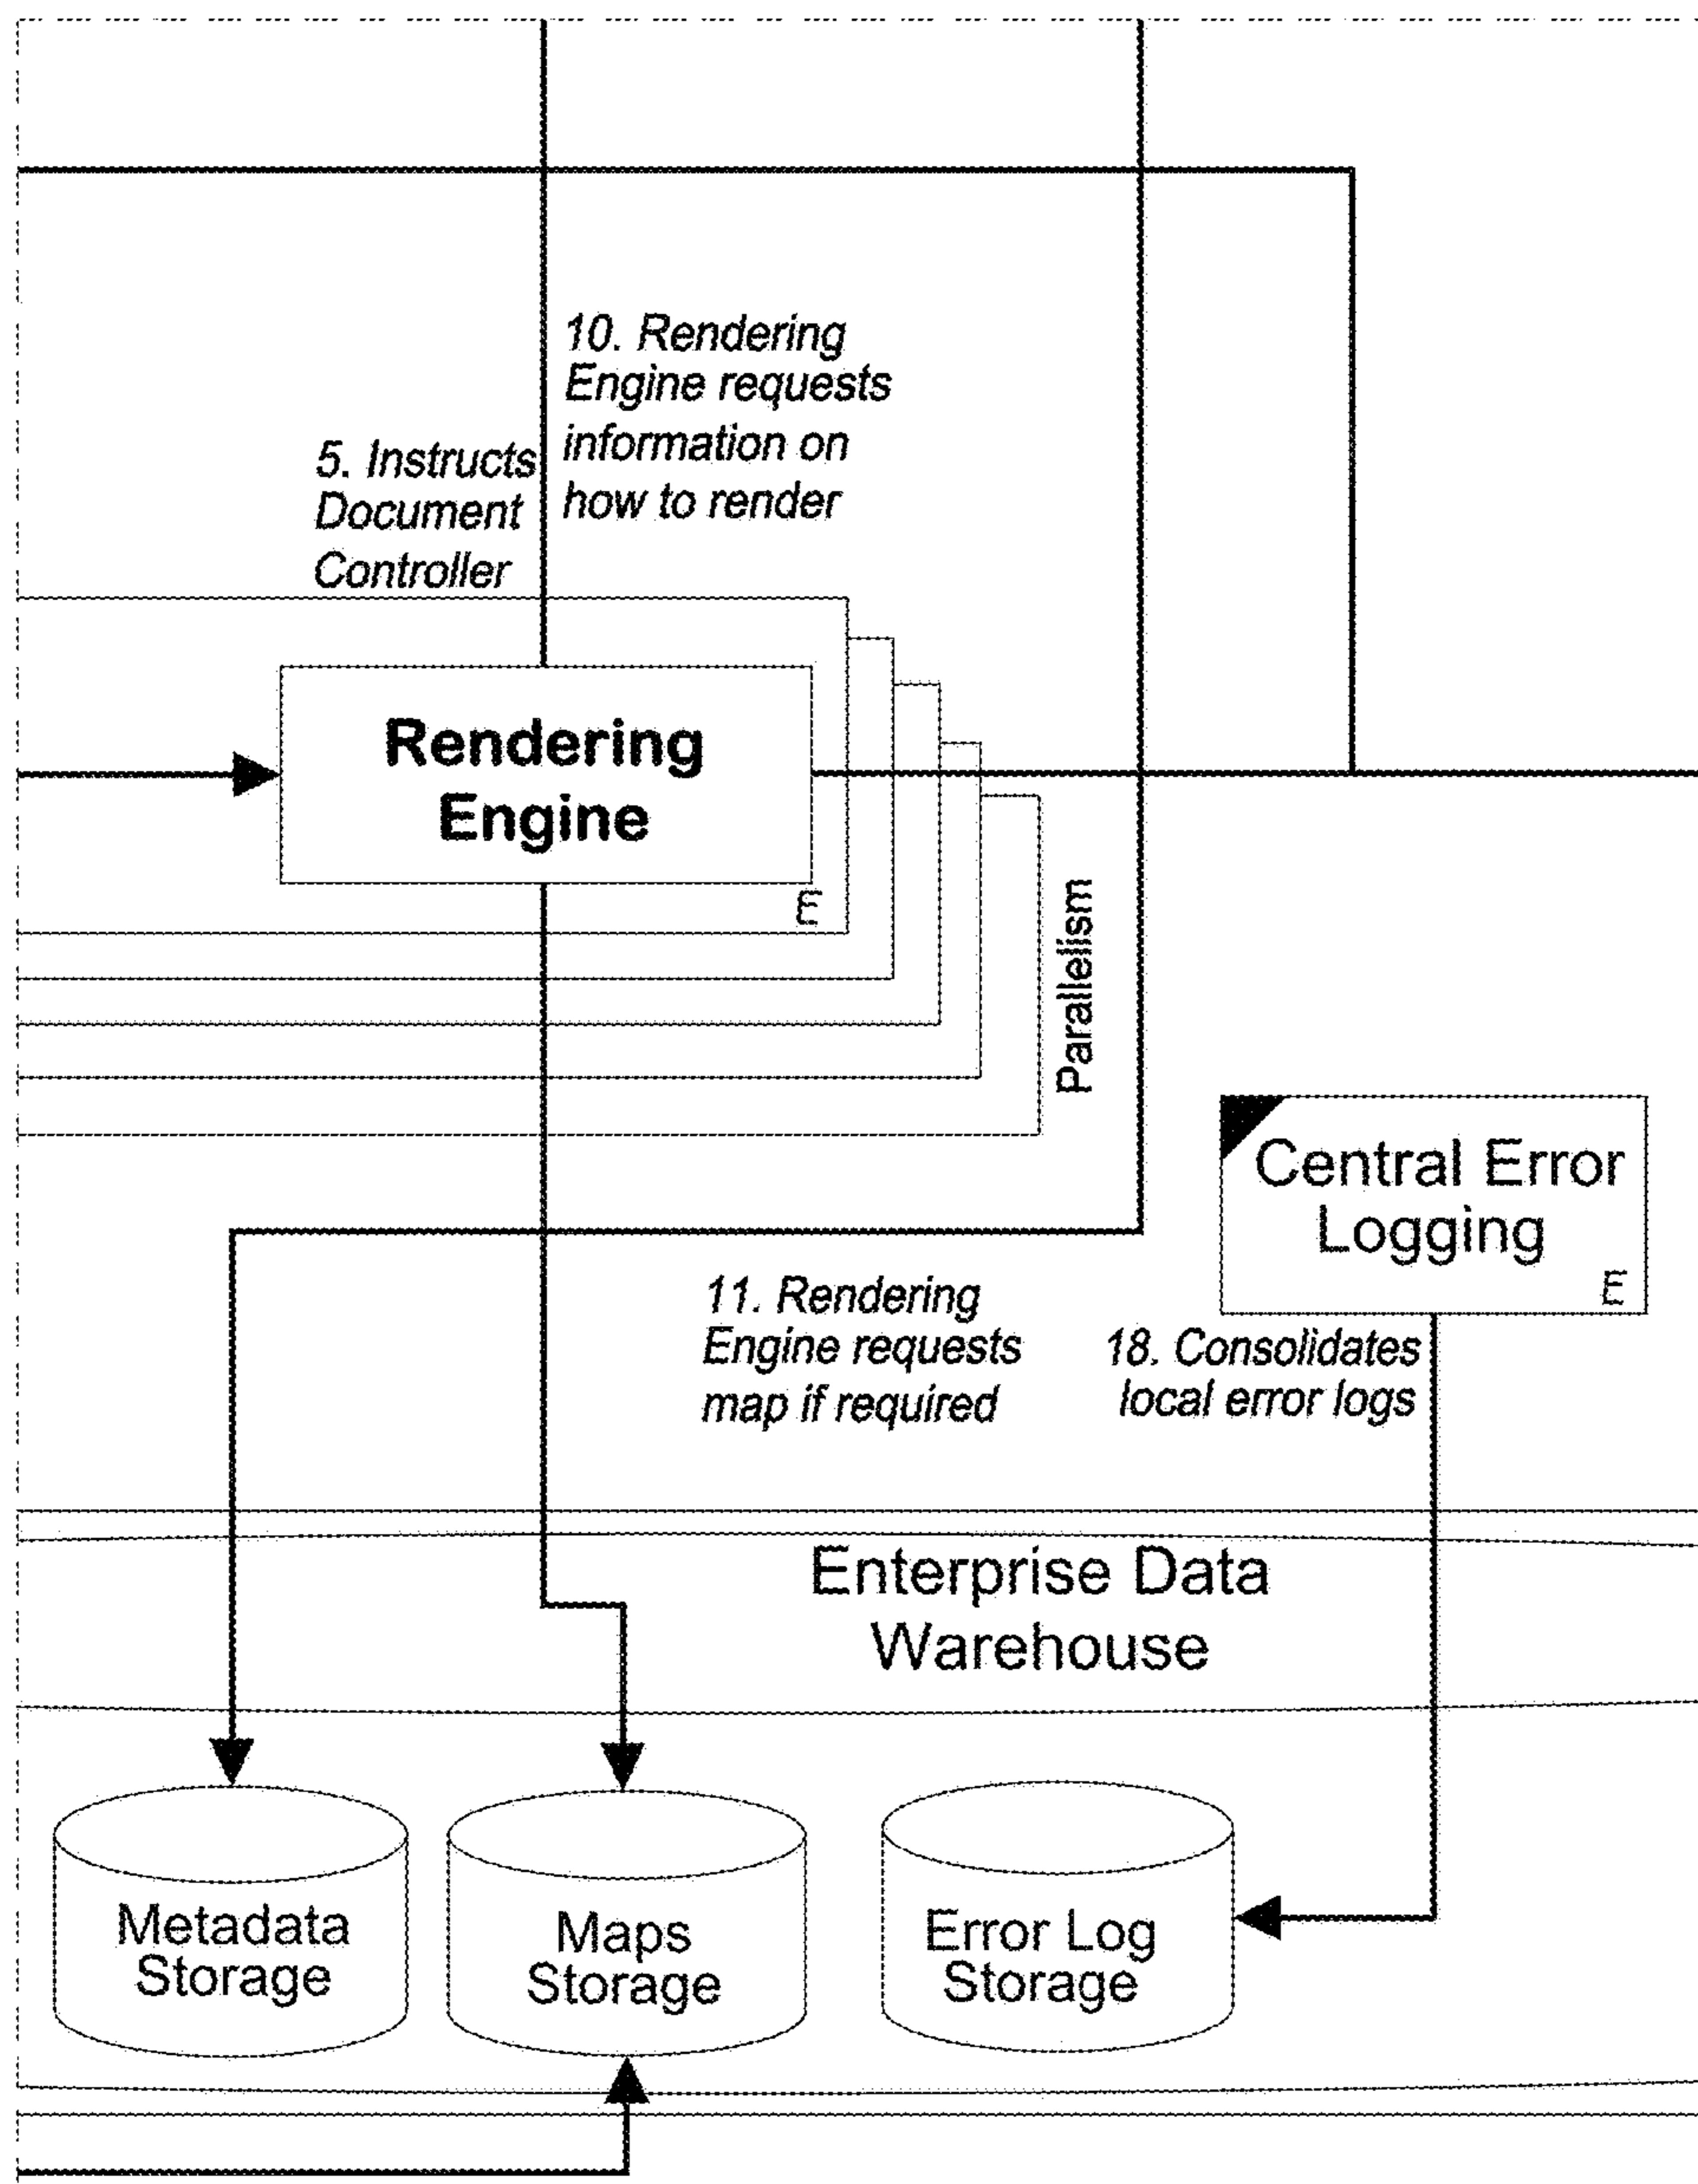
10. Rendering Engine requests information on how to render

5. Instructs Document Controller

Rendering Engine

E

Parallelism

Central Error Logging

E

11. Rendering Engine requests map if required

18. Consolidates local error logs

Enterprise Data Warehouse

Metadata Storage

Maps Storage

Error Log Storage